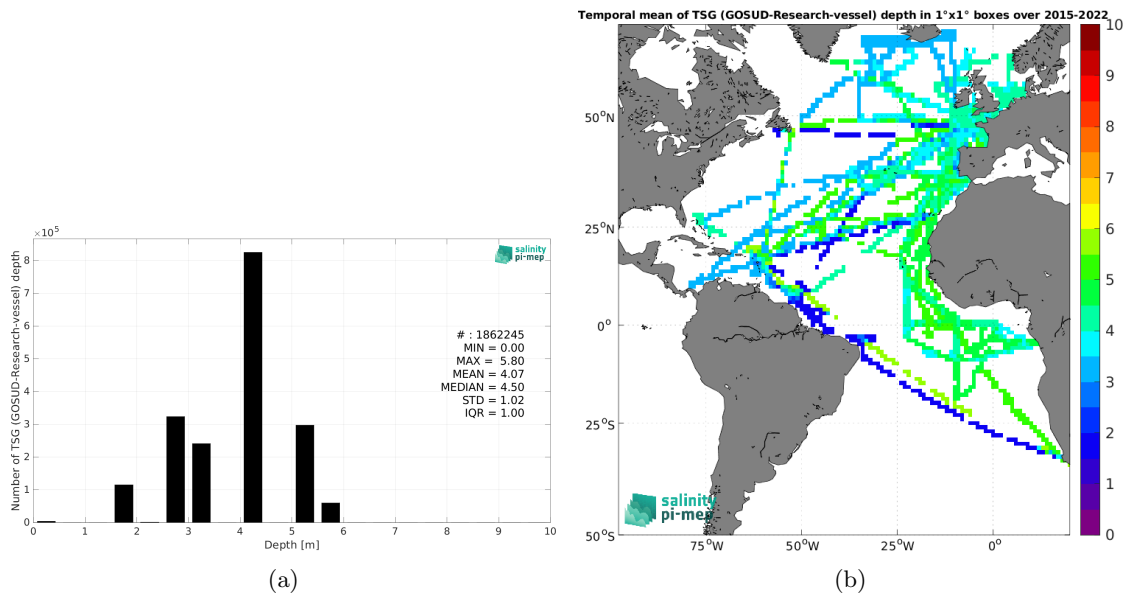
$\times10^5$

salinity pi-mep

8
7
6
5
4
3
2
1
0

Number of TSG (GOSUD-Research-vessel) depth

# : 1862245
MIN = 0.00
MAX = 5.80
MEAN = 4.07
MEDIAN = 4.50
STD = 1.02
IQR = 1.00

0 1 2 3 4 5 6 7 8 9 10
Depth [m]

(a)

Temporal mean of TSG (GOSUD-Research-vessel) depth in 1°x1° boxes over 2015-2022

50°N
25°N
0°
25°S
50°S

75°W 50°W 25°W 0°

salinity pi-mep

10
9
8
7
6
5
4
3
2
1
0

(b)